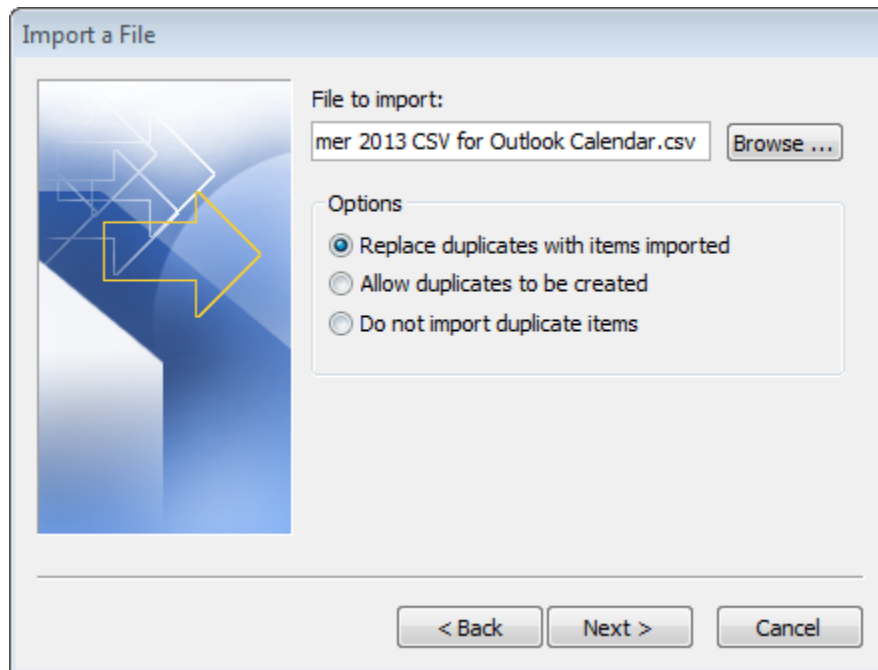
Import a File

File to import:

mer 2013 CSV for Outlook Calendar.csv

Browse ...

Options

Replace duplicates with items imported

Allow duplicates to be created

Do not import duplicate items

< Back

Next >

Cancel